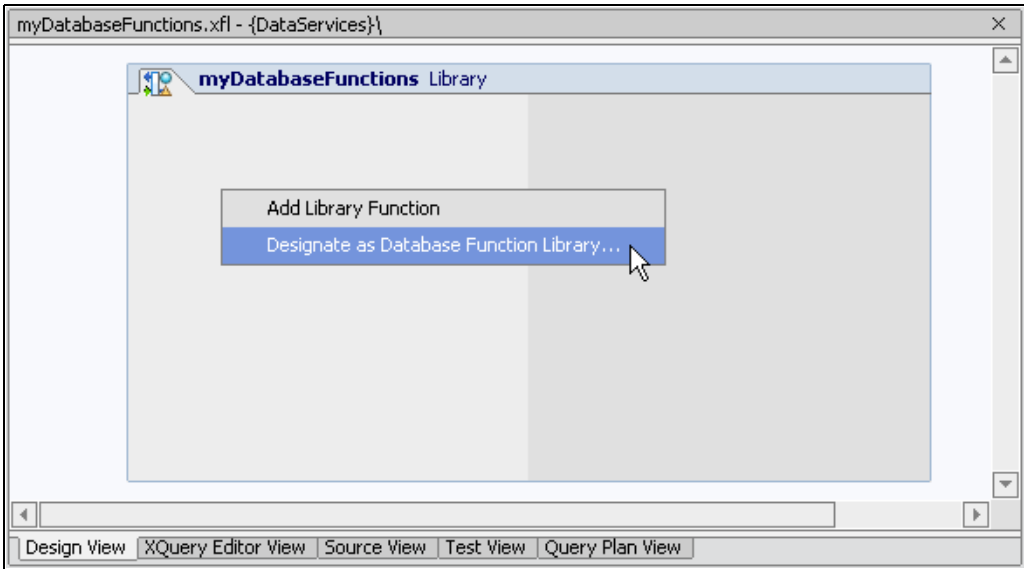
myDatabaseFunctions.xfl - {DataServices}\

myDatabaseFunctions Library

Add Library Function
Designate as Database Function Library...

Design View | XQuery Editor View | Source View | Test View | Query Plan View